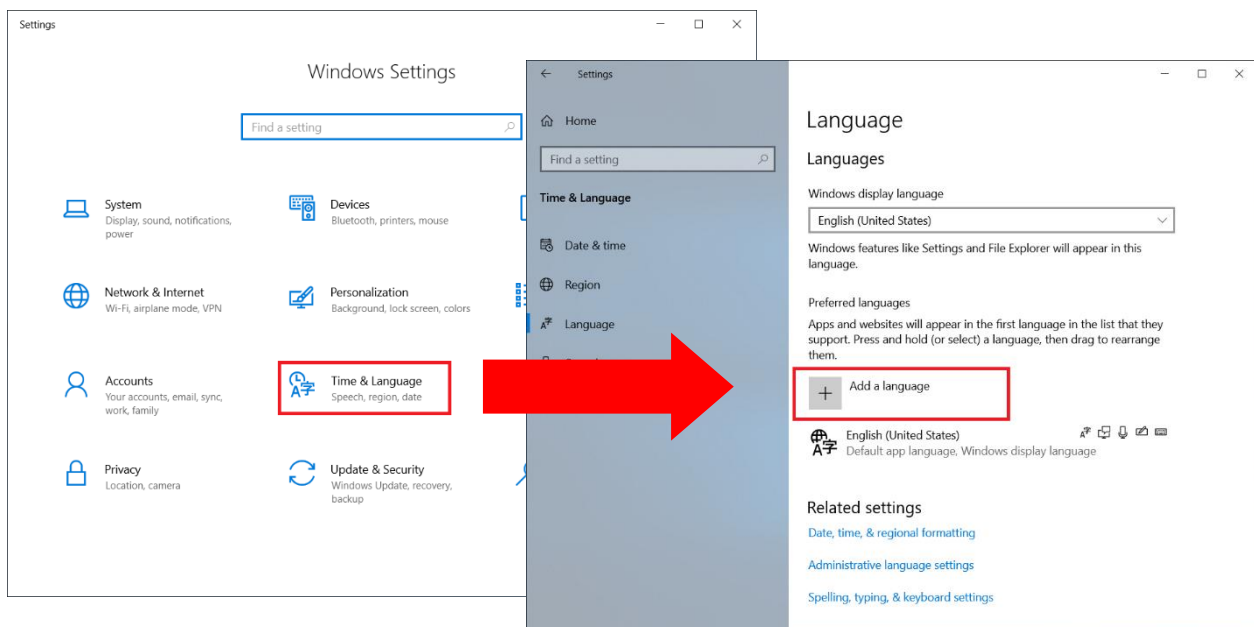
Settings

Windows Settings

Find a setting

System
Display, sound, notifications, power

Devices
Bluetooth, printers, mouse

Network & Internet
Wi-Fi, airplane mode, VPN

Personalization
Background, lock screen, colors

Accounts
Your accounts, email, sync, work, family

Time & Language
Speech, region, date

Privacy
Location, camera

Update & Security
Windows Update, recovery, backup

Settings

Home

Find a setting

Time & Language

Date & time

Region

Language

Language

Languages

Windows display language

English (United States)

Windows features like Settings and File Explorer will appear in this language.

Preferred languages

Apps and websites will appear in the first language in the list that they support. Press and hold (or select) a language, then drag to rearrange them.

Add a language

English (United States)
Default app language, Windows display language

Related settings

Date, time, & regional formatting

Administrative language settings

Spelling, typing, & keyboard settings